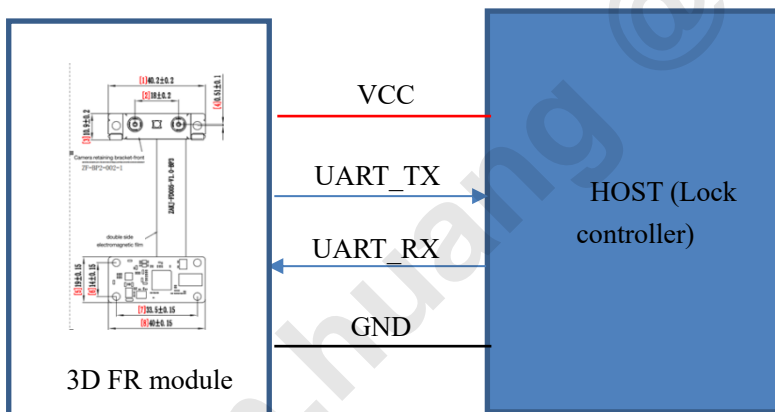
[1] 40.2±0.2
[2] 18±0.2
[4] 6.45±0.1
[3] 10.9±0.2
Camera retaining bracket-front
ZF-BP2-902-1
ZHQ-F900-V1.0-BP3
double-side electromagnetic film
[5] 19±0.15
[6] 14±0.15
[7] 33.5±0.15
[8] 40±0.15

VCC

UART_TX

UART_RX

GND

3D FR module

HOST (Lock controller)

chuang @